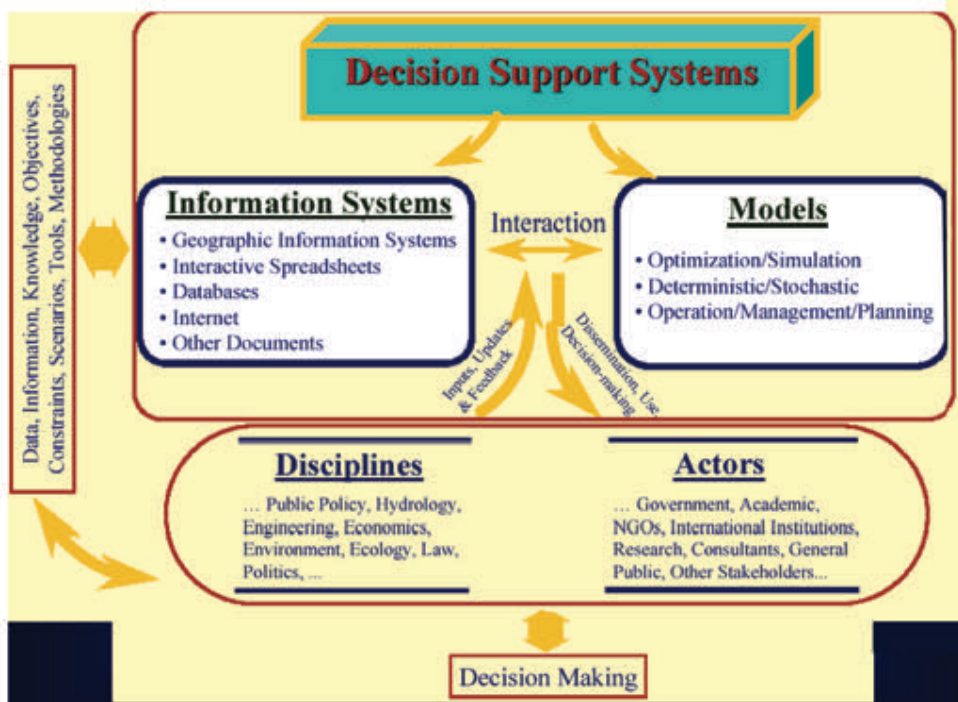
Data, Information, Knowledge, Objectives, Constraints, Scenarios, Tools, Methodologies

Decision Support Systems

Information Systems
• Geographic Information Systems
• Interactive Spreadsheets
• Databases
• Internet
• Other Documents

Interaction

Models
• Optimization/Simulation
• Deterministic/Stochastic
• Operation/Management/Planning

Inputs, Updates & Feedback

Dissemination, Use Decision-making

Disciplines
... Public Policy, Hydrology, Engineering, Economics, Environment, Ecology, Law, Politics, ...

Actors
... Government, Academic, NGOs, International Institutions, Research, Consultants, General Public, Other Stakeholders...

Decision Making